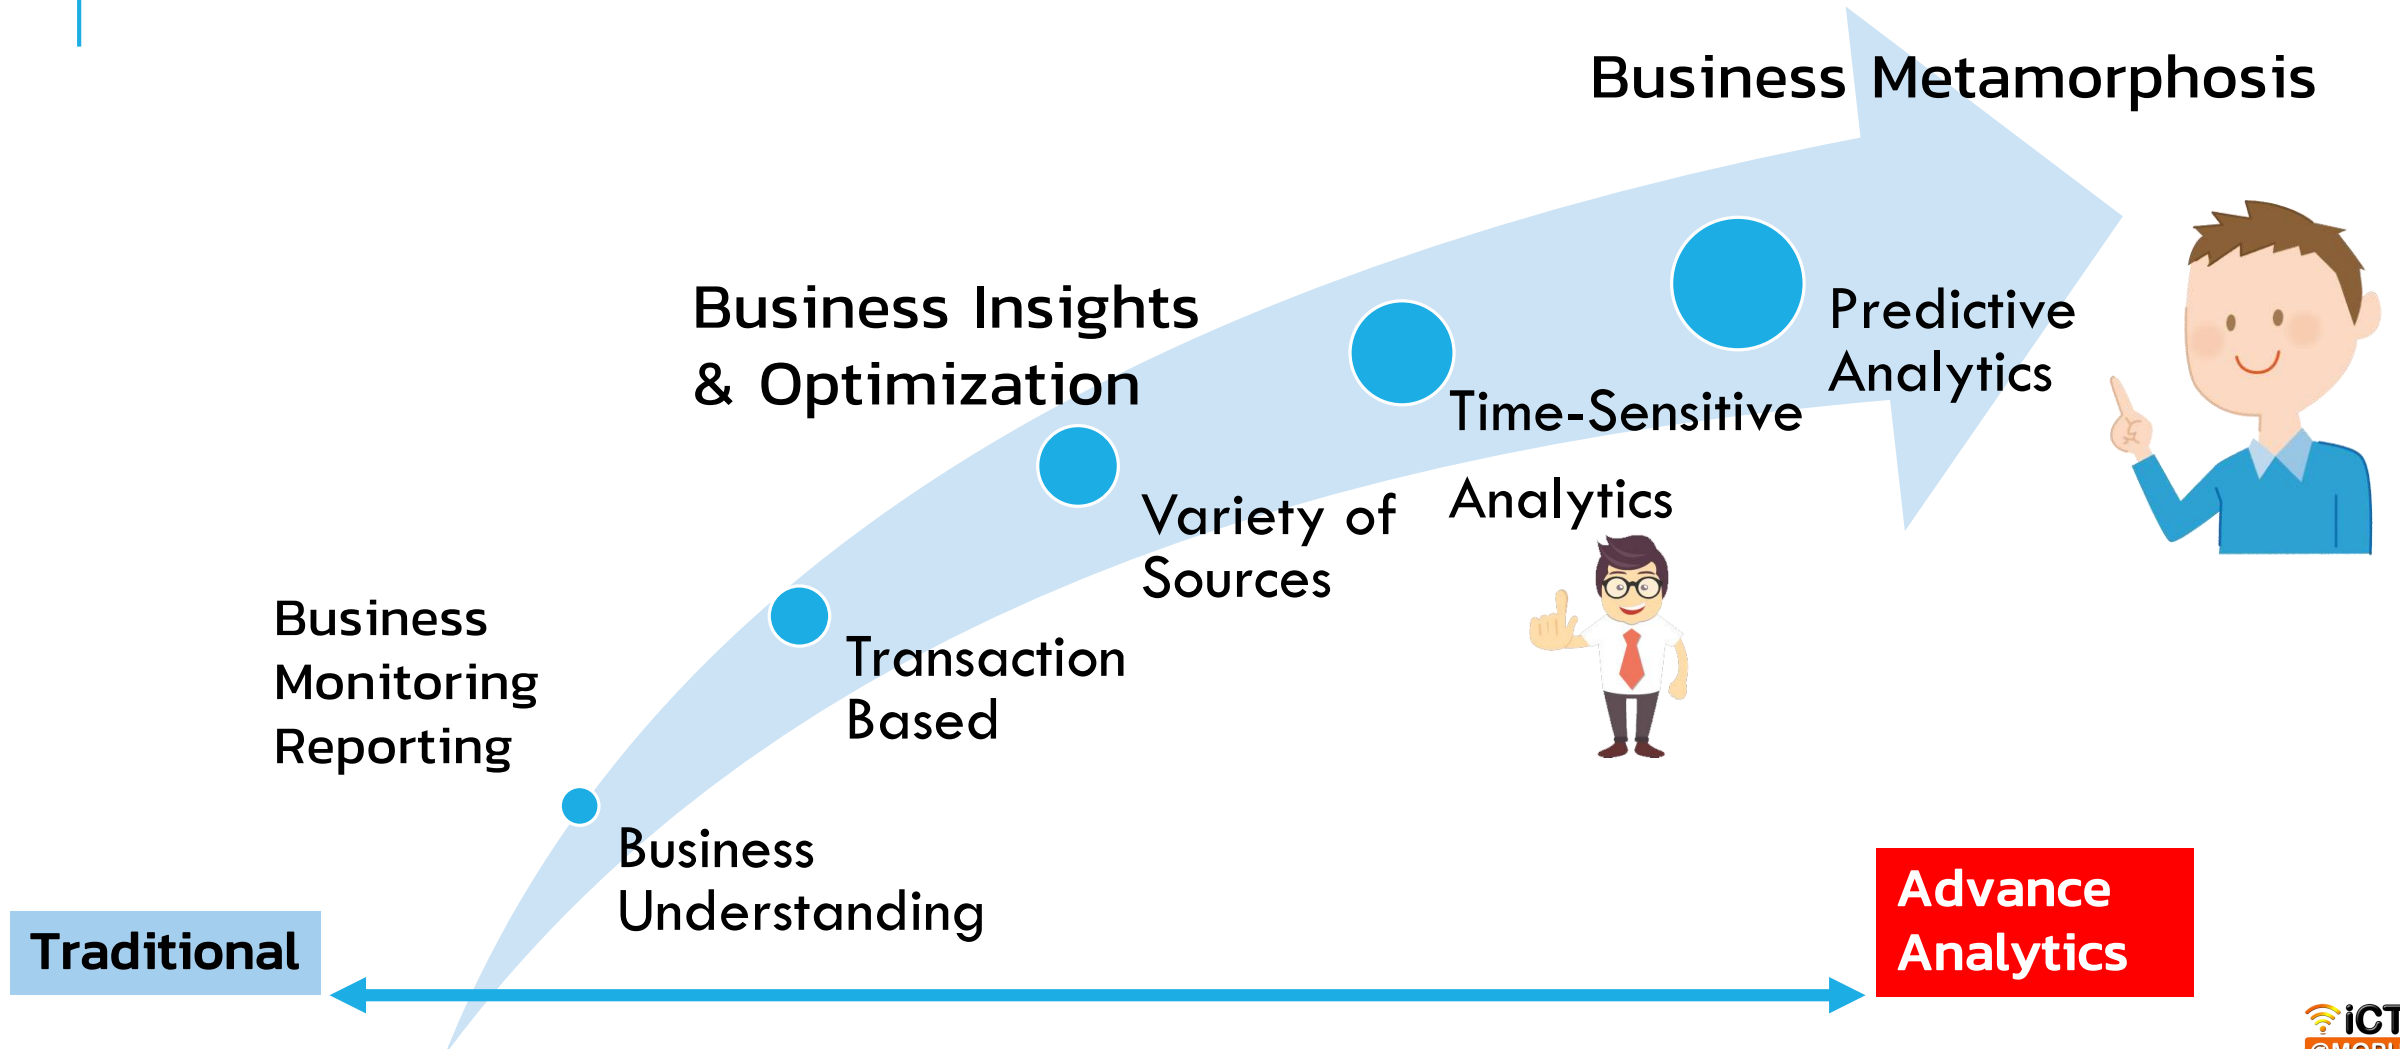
Business Metamorphosis

Business Insights & Optimization

Predictive Analytics

Time-Sensitive Analytics

Variety of Sources

Business Monitoring Reporting

Transaction Based

Business Understanding

Traditional

Advance Analytics

iCT